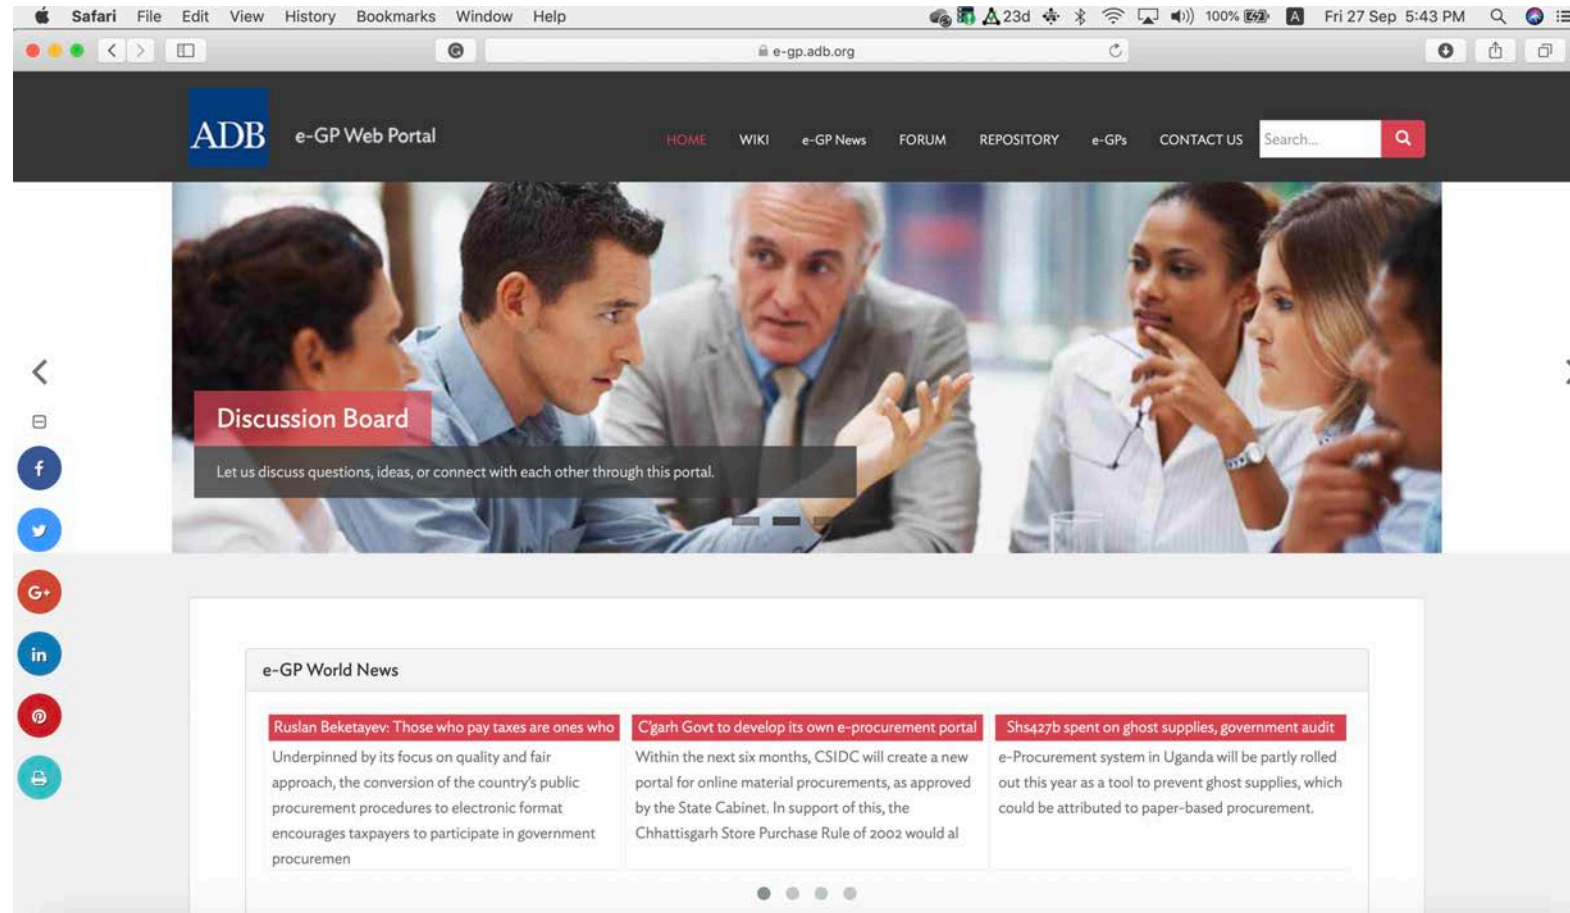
Safari File Edit View History Bookmarks Window Help 23d 100% A Fri 27 Sep 5:43 PM

e-gp.adb.org

ADB e-GP Web Portal

HOME WIKI e-GP News FORUM REPOSITORY e-GPs CONTACT US Search...

Discussion Board

Let us discuss questions, ideas, or connect with each other through this portal.

e-GP World News

Ruslan Beketayev: Those who pay taxes are ones who

Underpinned by its focus on quality and fair approach, the conversion of the country's public procurement procedures to electronic format encourages taxpayers to participate in government procuremen

C'garh Govt to develop its own e-procurement portal

Within the next six months, CSIDC will create a new portal for online material procurements, as approved by the State Cabinet. In support of this, the Chhattisgarh Store Purchase Rule of 2002 would al

Shs427b spent on ghost supplies, government audit

e-Procurement system in Uganda will be partly rolled out this year as a tool to prevent ghost supplies, which could be attributed to paper-based procurement.